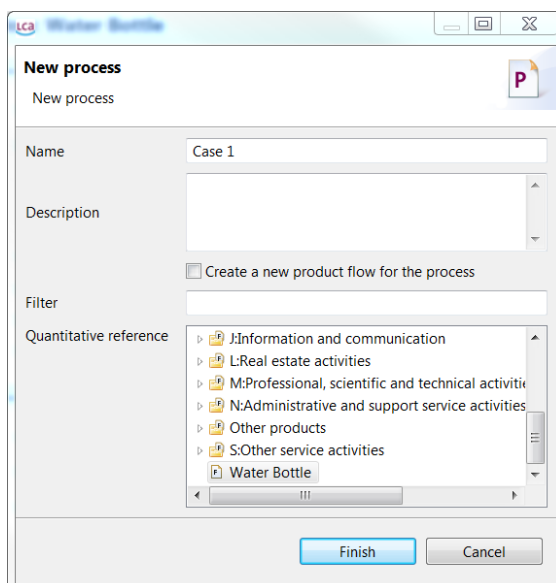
LCA Water Bottle

New process
New process

P

Name | Case 1

Description

Create a new product flow for the process

Filter

Quantitative reference
J:Information and communication
L:Real estate activities
M:Professional, scientific and technical activiti
N:Administrative and support service activities
Other products
S:Other service activities
Water Bottle

Finish
Cancel